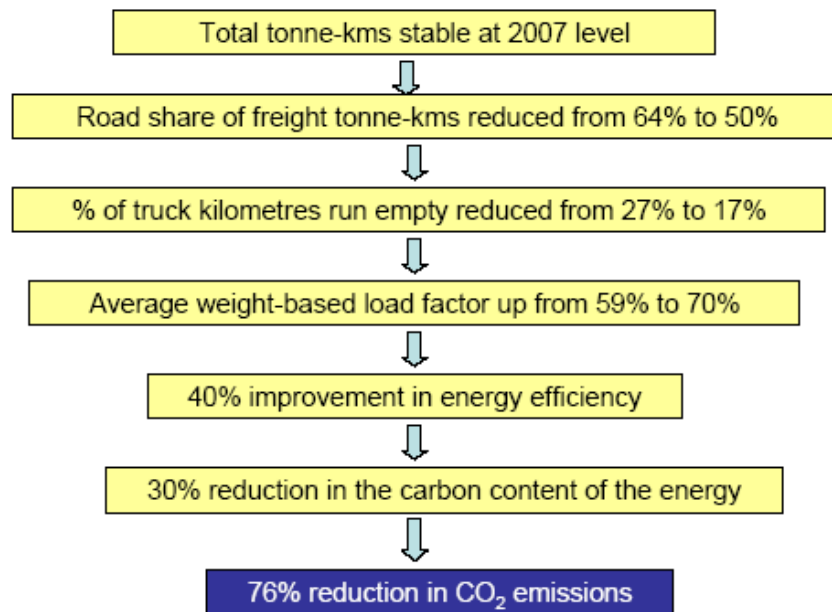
Total tonne-kms stable at 2007 level

Road share of freight tonne-kms reduced from 64% to 50%

% of truck kilometres run empty reduced from 27% to 17%

Average weight-based load factor up from 59% to 70%

40% improvement in energy efficiency

30% reduction in the carbon content of the energy

76% reduction in $CO_2$ emissions